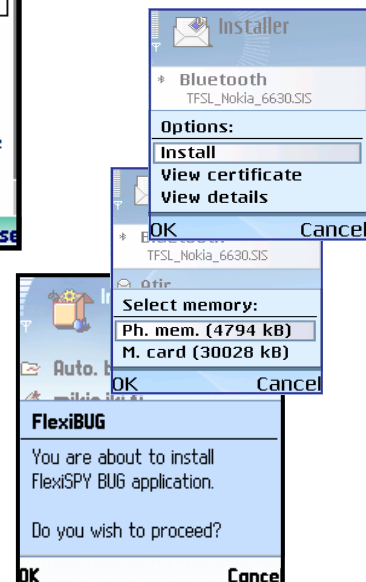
Installer
Bluetooth
TFSL_Nokia_6630.SIS
Options:
Install
View certificate
View details
OK Cancel

Bluetooth
TFSL_Nokia_6630.SIS
Select memory:
Ph. mem. (4794 kB)
M. card (30028 kB)
OK Cancel

In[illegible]
Auto. b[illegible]
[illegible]
FlexiBUG
You are about to install FlexiSPY BUG application.

Do you wish to proceed?
OK Cancel